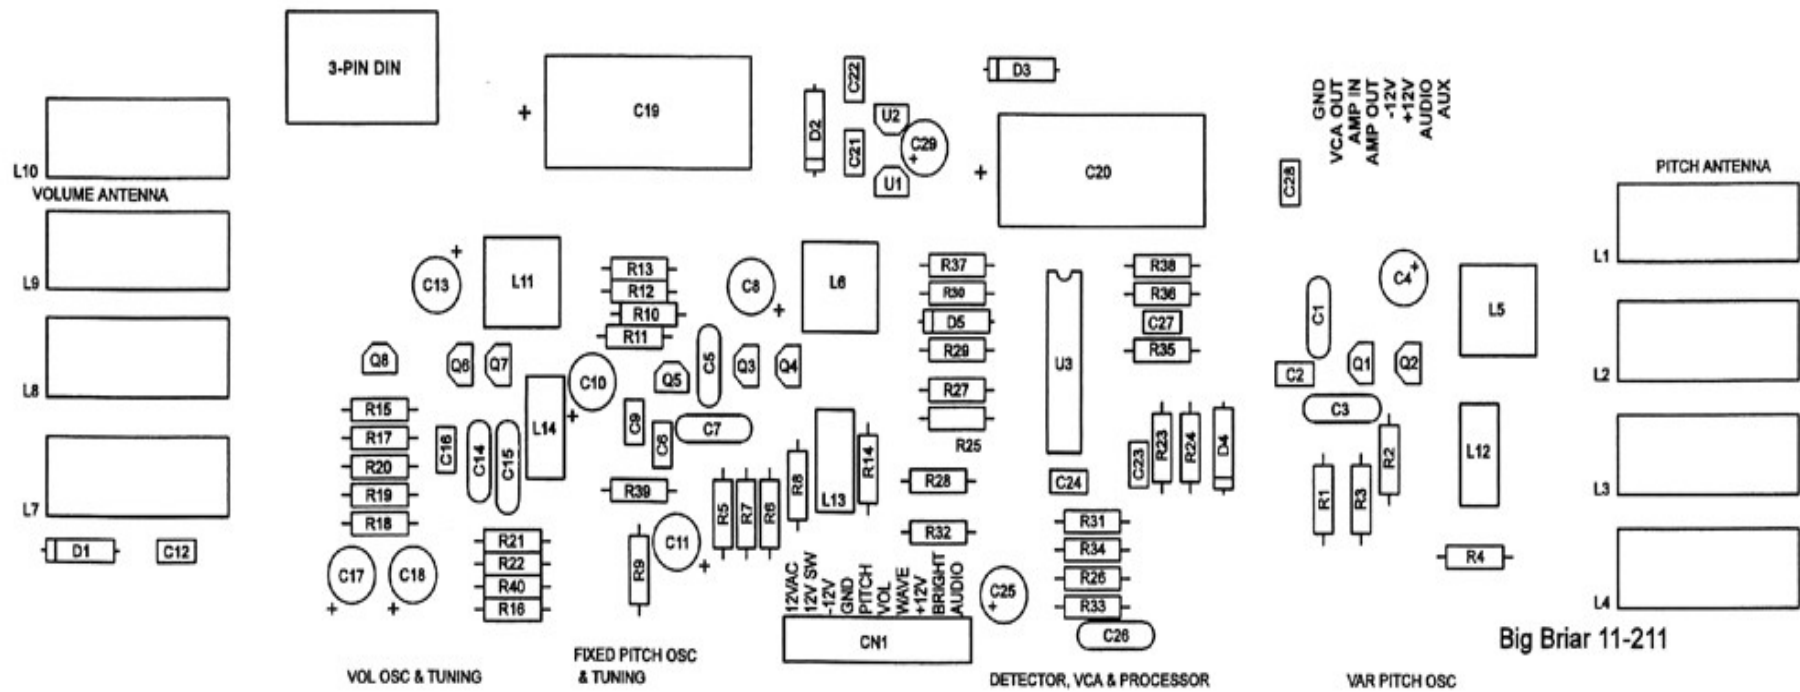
3-PIN DIN

+

C19

C22

D3

D2

U2

C21

C29

U1

+

C20

GND
VCA OUT
AMP IN
AMP OUT
-12V
+12V
AUDIO
AUX

C28

PITCH ANTENNA

L10

VOLUME ANTENNA

L9

L8

L7

D1

C12

C13

+

L11

R13

R12

R10

R11

C8

+

L6

R37

R30

D5

R29

R27

R25

U3

R38

R36

C27

R35

C4

C1

L5

L1

L2

L3

L4

Q8

Q6

Q7

C10

+

Q5

C5

Q3

Q4

C2

Q1

Q2

R15

R17

R20

R19

R18

C16

C14

C15

L14

C9

C6

C7

C3

R14

R8

L13

R28

C24

C23

R23

R24

D4

R2

L12

R1

R3

R39

R5

R7

R6

R32

R31

R34

R26

R33

C26

R4

R21

R22

R40

R16

C17

C18

+

+

R9

C11

+

12VAC
12V SW
-12V
GND
PITCH
VOL
WAVE
+12V
BRIGHT
AUDIO

CN1

C25

Big Briar 11-211

VOL OSC & TUNING

FIXED PITCH OSC
& TUNING

DETECTOR, VCA & PROCESSOR

VAR PITCH OSC